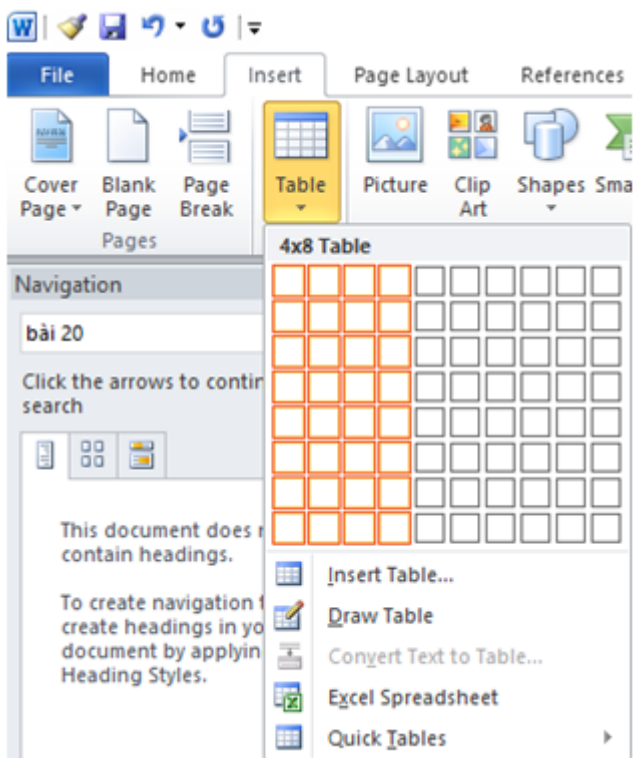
File
Home
Insert
Page Layout
References

Cover Page
Blank Page
Page Break
Pages

Table
Picture
Clip Art
Shapes
Sma

4x8 Table

Navigation

bài 20

Click the arrows to contin
search

This document does r
contain headings.

To create navigation t
create headings in yo
document by applyin
Heading Styles.

Insert Table...
Draw Table
Convert Text to Table...
Excel Spreadsheet
Quick Tables